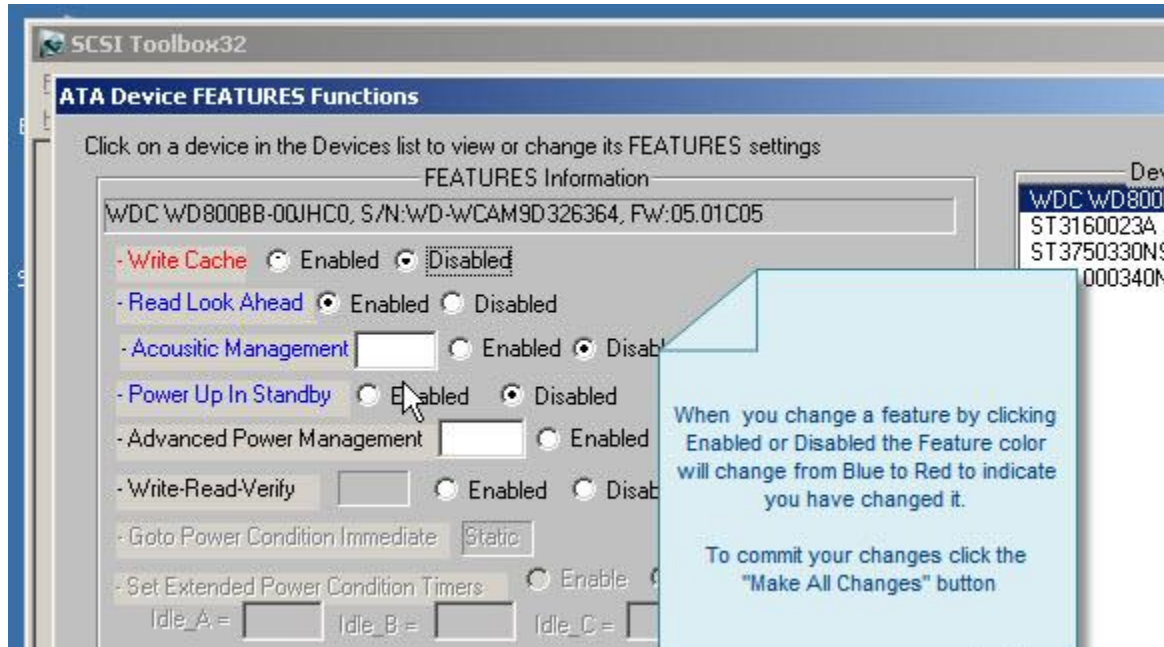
SCSI Toolbox32

ATA Device FEATURES Functions

Click on a device in the Devices list to view or change its FEATURES settings

FEATURES Information

WDC WD800BB-00JHC0, S/N:WD-WCAM9D326364, FW:05.01C05

- Write Cache Enabled Disabled

- Read Look Ahead Enabled Disabled

- Acousitic Management Enabled Disab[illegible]

- Power Up In Standby Enabled Disabled

- Advanced Power Management Enabled

- Write-Read-Verify Enabled Disab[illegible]

- Goto Power Condition Immediate Static

- Set Extended Power Condition Timers Enable

Idle_A = Idle_B = Idle_C =

Dev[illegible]

WDC WD800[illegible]

ST3160023A

ST3750330N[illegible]

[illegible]000340N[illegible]

When you change a feature by clicking Enabled or Disabled the Feature color will change from Blue to Red to indicate you have changed it.

To commit your changes click the "Make All Changes" button